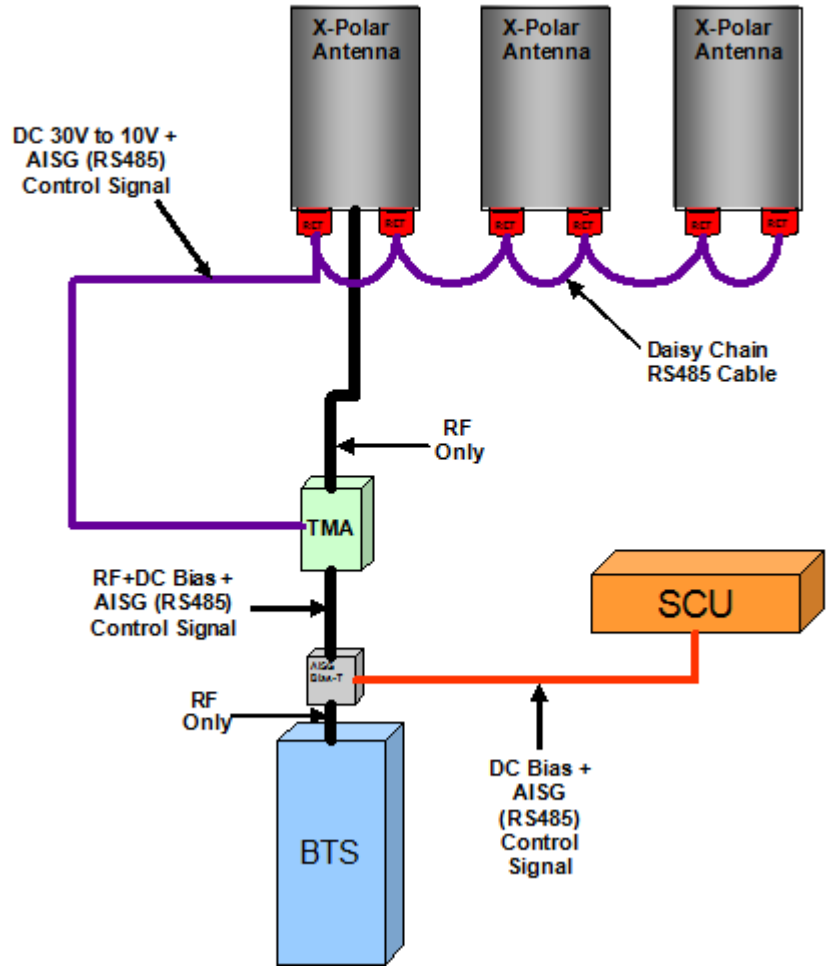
X-Polar Antenna

X-Polar Antenna

X-Polar Antenna

DC 30V to 10V + AISG (RS485) Control Signal

RCT RCT RCT RCT RCT RCT

Daisy Chain RS485 Cable

RF Only

TMA

RF+DC Bias + AISG (RS485) Control Signal

SCU

AISG Bias-T

RF Only

DC Bias + AISG (RS485) Control Signal

BTS